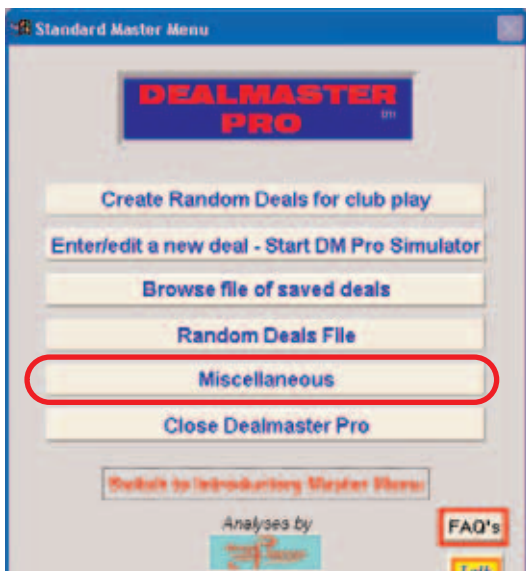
Standard Master Menu

DEALMASTER PRO
tm

Create Random Deals for club play

Enter/edit a new deal - Start DM Pro Simulator

Browse file of saved deals

Random Deals File

Miscellaneous

Close Dealmaster Pro

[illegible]

Analyses by

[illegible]

FAQ's

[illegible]